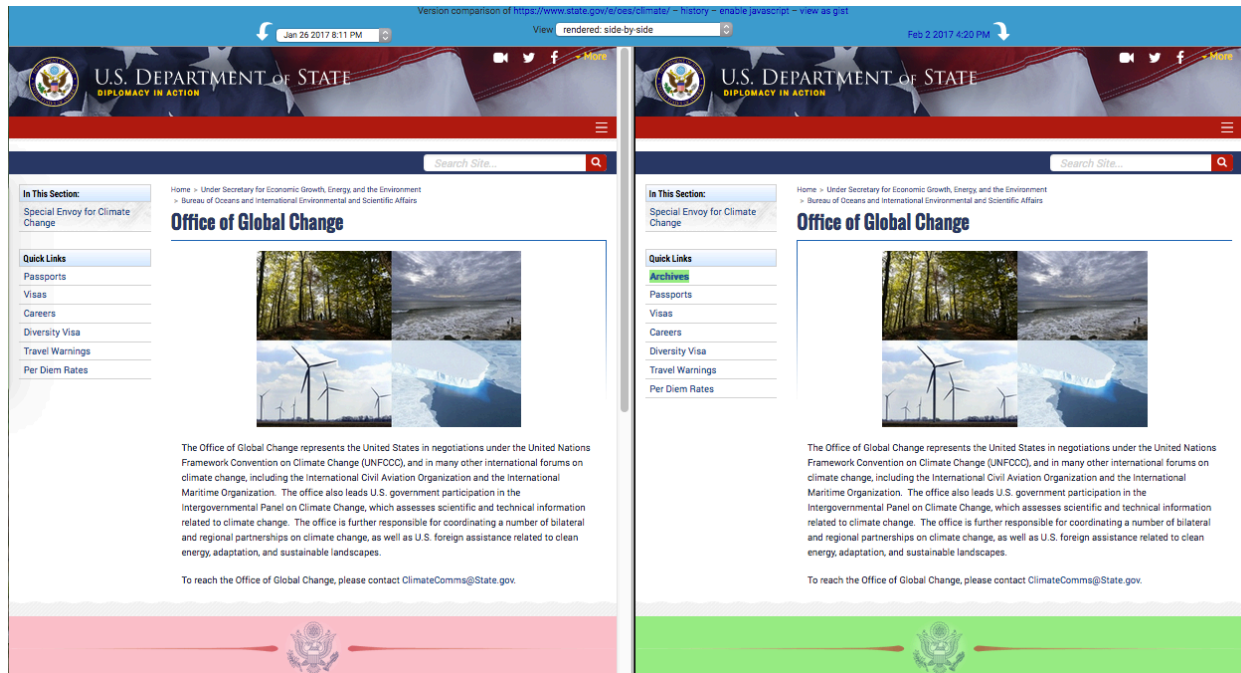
Version comparison of https://www.state.gov/e/oes/climate/ – history – enable javascript – view as gist

Jan 26 2017 8:11 PM

View rendered: side-by-side

Feb 2 2017 4:20 PM

U.S. DEPARTMENT of STATE
DIPLOMACY IN ACTION

More

Search Site...

In This Section:
Special Envoy for Climate Change

Quick Links
Passports
Visas
Careers
Diversity Visa
Travel Warnings
Per Diem Rates

Home > Under Secretary for Economic Growth, Energy, and the Environment > Bureau of Oceans and International Environmental and Scientific Affairs

Office of Global Change

The Office of Global Change represents the United States in negotiations under the United Nations Framework Convention on Climate Change (UNFCCC), and in many other international forums on climate change, including the International Civil Aviation Organization and the International Maritime Organization. The office also leads U.S. government participation in the Intergovernmental Panel on Climate Change, which assesses scientific and technical information related to climate change. The office is further responsible for coordinating a number of bilateral and regional partnerships on climate change, as well as U.S. foreign assistance related to clean energy, adaptation, and sustainable landscapes.

To reach the Office of Global Change, please contact ClimateComms@State.gov.

U.S. DEPARTMENT of STATE
DIPLOMACY IN ACTION

More

Search Site...

In This Section:
Special Envoy for Climate Change

Quick Links
Archives
Passports
Visas
Careers
Diversity Visa
Travel Warnings
Per Diem Rates

Home > Under Secretary for Economic Growth, Energy, and the Environment > Bureau of Oceans and International Environmental and Scientific Affairs

Office of Global Change

The Office of Global Change represents the United States in negotiations under the United Nations Framework Convention on Climate Change (UNFCCC), and in many other international forums on climate change, including the International Civil Aviation Organization and the International Maritime Organization. The office also leads U.S. government participation in the Intergovernmental Panel on Climate Change, which assesses scientific and technical information related to climate change. The office is further responsible for coordinating a number of bilateral and regional partnerships on climate change, as well as U.S. foreign assistance related to clean energy, adaptation, and sustainable landscapes.

To reach the Office of Global Change, please contact ClimateComms@State.gov.